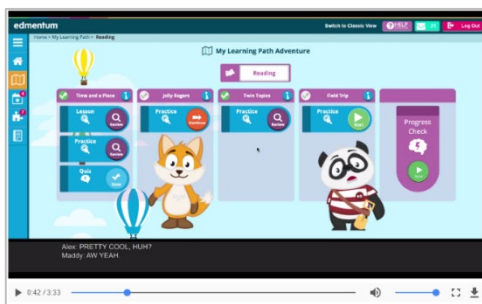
edmentum

Switch to Classic View

HELP

Log Out

Home > My Learning Path > Reading

My Learning Path Adventure

Reading

Time and a Place

Lesson

Review

Practice

Review

Quiz

Done

Jolly Rogers

Practice

Continue

Twin Topics

Practice

Review

Field Trip

Practice

Start

Progress Check

Alex: PRETTY COOL, HUH?
Maddy: AW YEAH

0:42 / 3:33